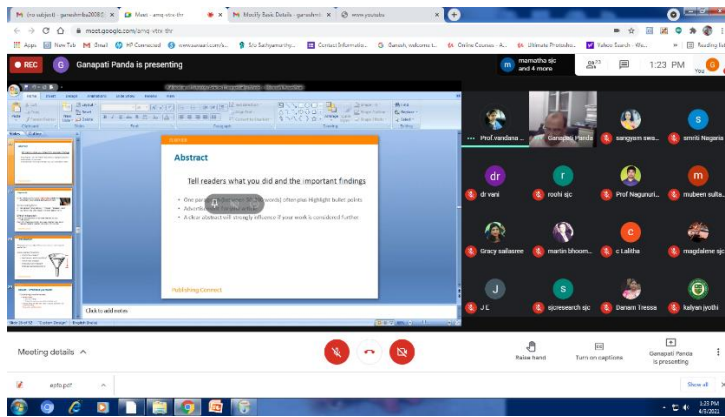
M (no subject) - ganeshmba2008@ × Meet - amp vtiv thr × M Modify Book Details - ganeshm × www.youtube ×

meet.google.com/amp vtiv thr

Apps New Tab Gmail HP Connected www.sarkari.com Sri Sathyamurthy... Contact Informatio... Ganesh, welcome t... Online Courses - A... Ultimate Photoshop... Yahoo Search - Khe... Reading list

REC G Ganapati Panda is presenting

m mamatha sjc and 4 more

1:23 PM You

Abstract

Tell readers what you did and the important findings

• One paragraph (between 50-250 words) often plus Highlight bullet points
• Advertisement for your article
• A clear abstract will strongly influence if your work is considered further

Publishing Connect

Click to add notes

Prof.vandana ... Ganapati Panda sangyam swa... smriti Nagaria

dr vani roohi sjc Prof Nagunuri... mubeen sulta...

Gracy sailasree martin bhoom... c Lalitha magdalene sjc

J E sjcresearch sjc Daniam Tressa kalyan jyothi

Meeting details ^

Raise hand Turn on captions Ganapati Panda is presenting

xpfo.pdf ^

Show all

1:23 PM 4/5/2021